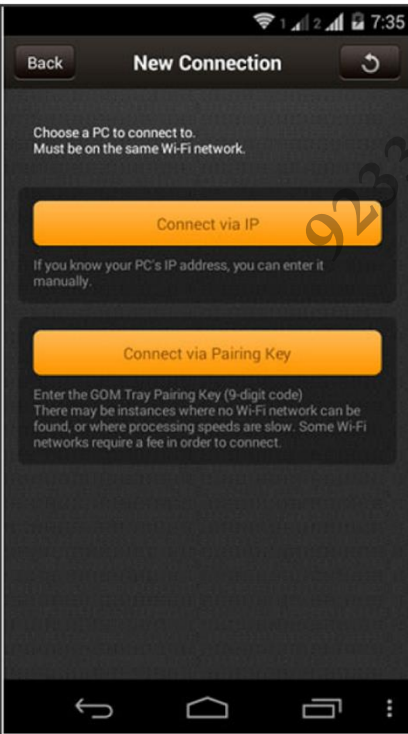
1 2 7:35

Back New Connection

Choose a PC to connect to.
Must be on the same Wi-Fi network.

Connect via IP

If you know your PC's IP address, you can enter it manually.

Connect via Pairing Key

Enter the GOM Tray Pairing Key (9-digit code)
There may be instances where no Wi-Fi network can be found, or where processing speeds are slow. Some Wi-Fi networks require a fee in order to connect.

9233